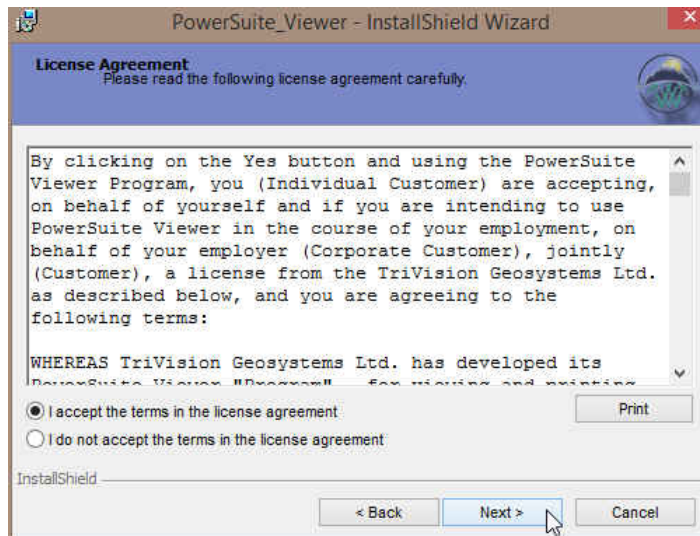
PowerSuite_Viewer - InstallShield Wizard

License Agreement
Please read the following license agreement carefully.

By clicking on the Yes button and using the PowerSuite Viewer Program, you (Individual Customer) are accepting, on behalf of yourself and if you are intending to use PowerSuite Viewer in the course of your employment, on behalf of your employer (Corporate Customer), jointly (Customer), a license from the TriVision Geosystems Ltd. as described below, and you are agreeing to the following terms:

WHEREAS TriVision Geosystems Ltd. has developed its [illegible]

I accept the terms in the license agreement

I do not accept the terms in the license agreement

Print

InstallShield

< Back

Next >

Cancel